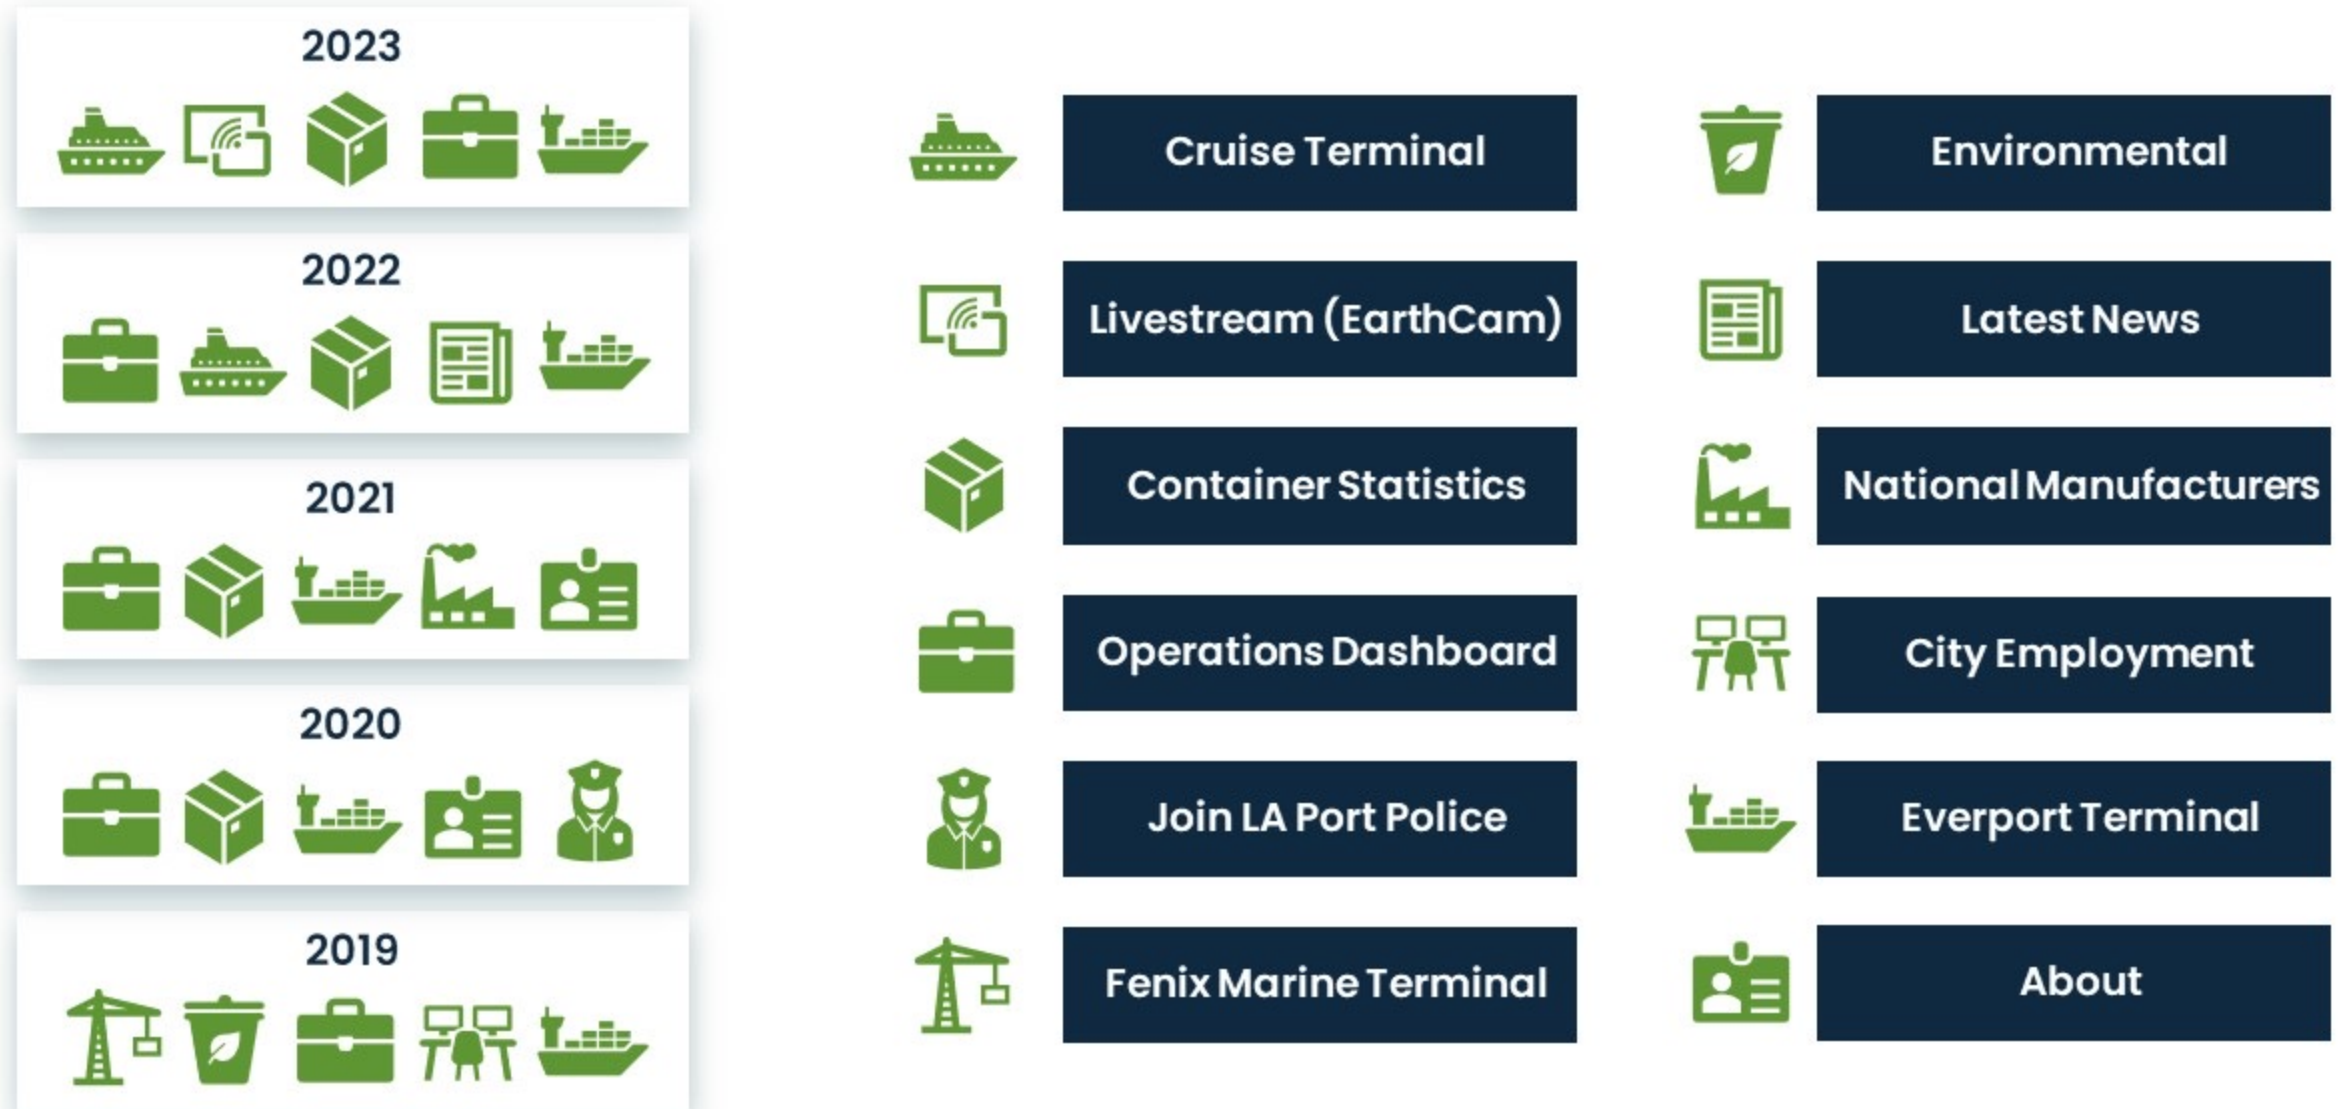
2023

2022

2021

2020

2019

Cruise Terminal

Livestream (EarthCam)

Container Statistics

Operations Dashboard

Join LA Port Police

Fenix Marine Terminal

Environmental

Latest News

National Manufacturers

City Employment

Everport Terminal

About